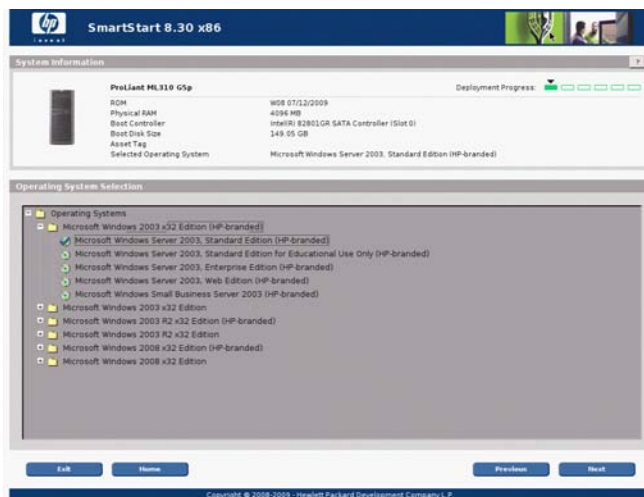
hp
invent

SmartStart 8.30 x86

System Information

?

ProLiant ML310 G5p

Deployment Progress:

| | |
|---|---|
| ROM | W08 07/12/2009 |
| Physical RAM | 4096 MB |
| Boot Controller | Intel(R) 82801GR SATA Controller (Slot 0) |
| Boot Disk Size | 149.05 GB |
| Asset Tag | |
| Selected Operating System | Microsoft Windows Server 2003, Standard Edition (HP-branded) |

Operating System Selection

Operating Systems
Microsoft Windows 2003 x32 Edition (HP-branded)
Microsoft Windows Server 2003, Standard Edition (HP-branded)
Microsoft Windows Server 2003, Standard Edition for Educational Use Only (HP-branded)
Microsoft Windows Server 2003, Enterprise Edition (HP-branded)
Microsoft Windows Server 2003, Web Edition (HP-branded)
Microsoft Windows Small Business Server 2003 (HP-branded)
Microsoft Windows 2003 x32 Edition
Microsoft Windows 2003 R2 x32 Edition (HP-branded)
Microsoft Windows 2003 R2 x32 Edition
Microsoft Windows 2008 x32 Edition (HP-branded)
Microsoft Windows 2008 x32 Edition

Exit
Home
Previous
Next

Copyright © 2008-2009 - Hewlett Packard Development Company L.P.